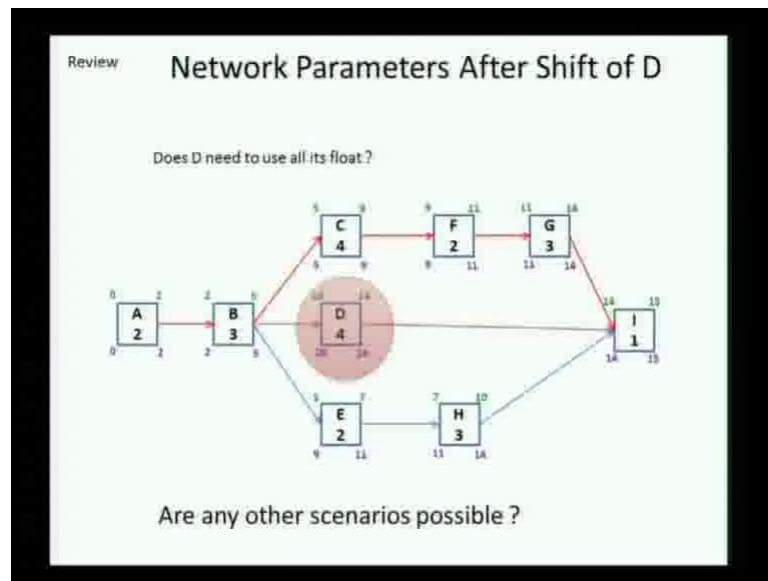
Review

Network Parameters After Shift of D

Does D need to use all its float ?

A
2

B
3

C
4

D
4

E
2

F
2

G
3

H
3

I
1

0 2
0 2

2 5
2 5

5 9
5 9

10 14
10 14

5 7
9 11

9 11
9 11

11 14
11 14

7 10
11 14

14 15
14 15

Are any other scenarios possible ?